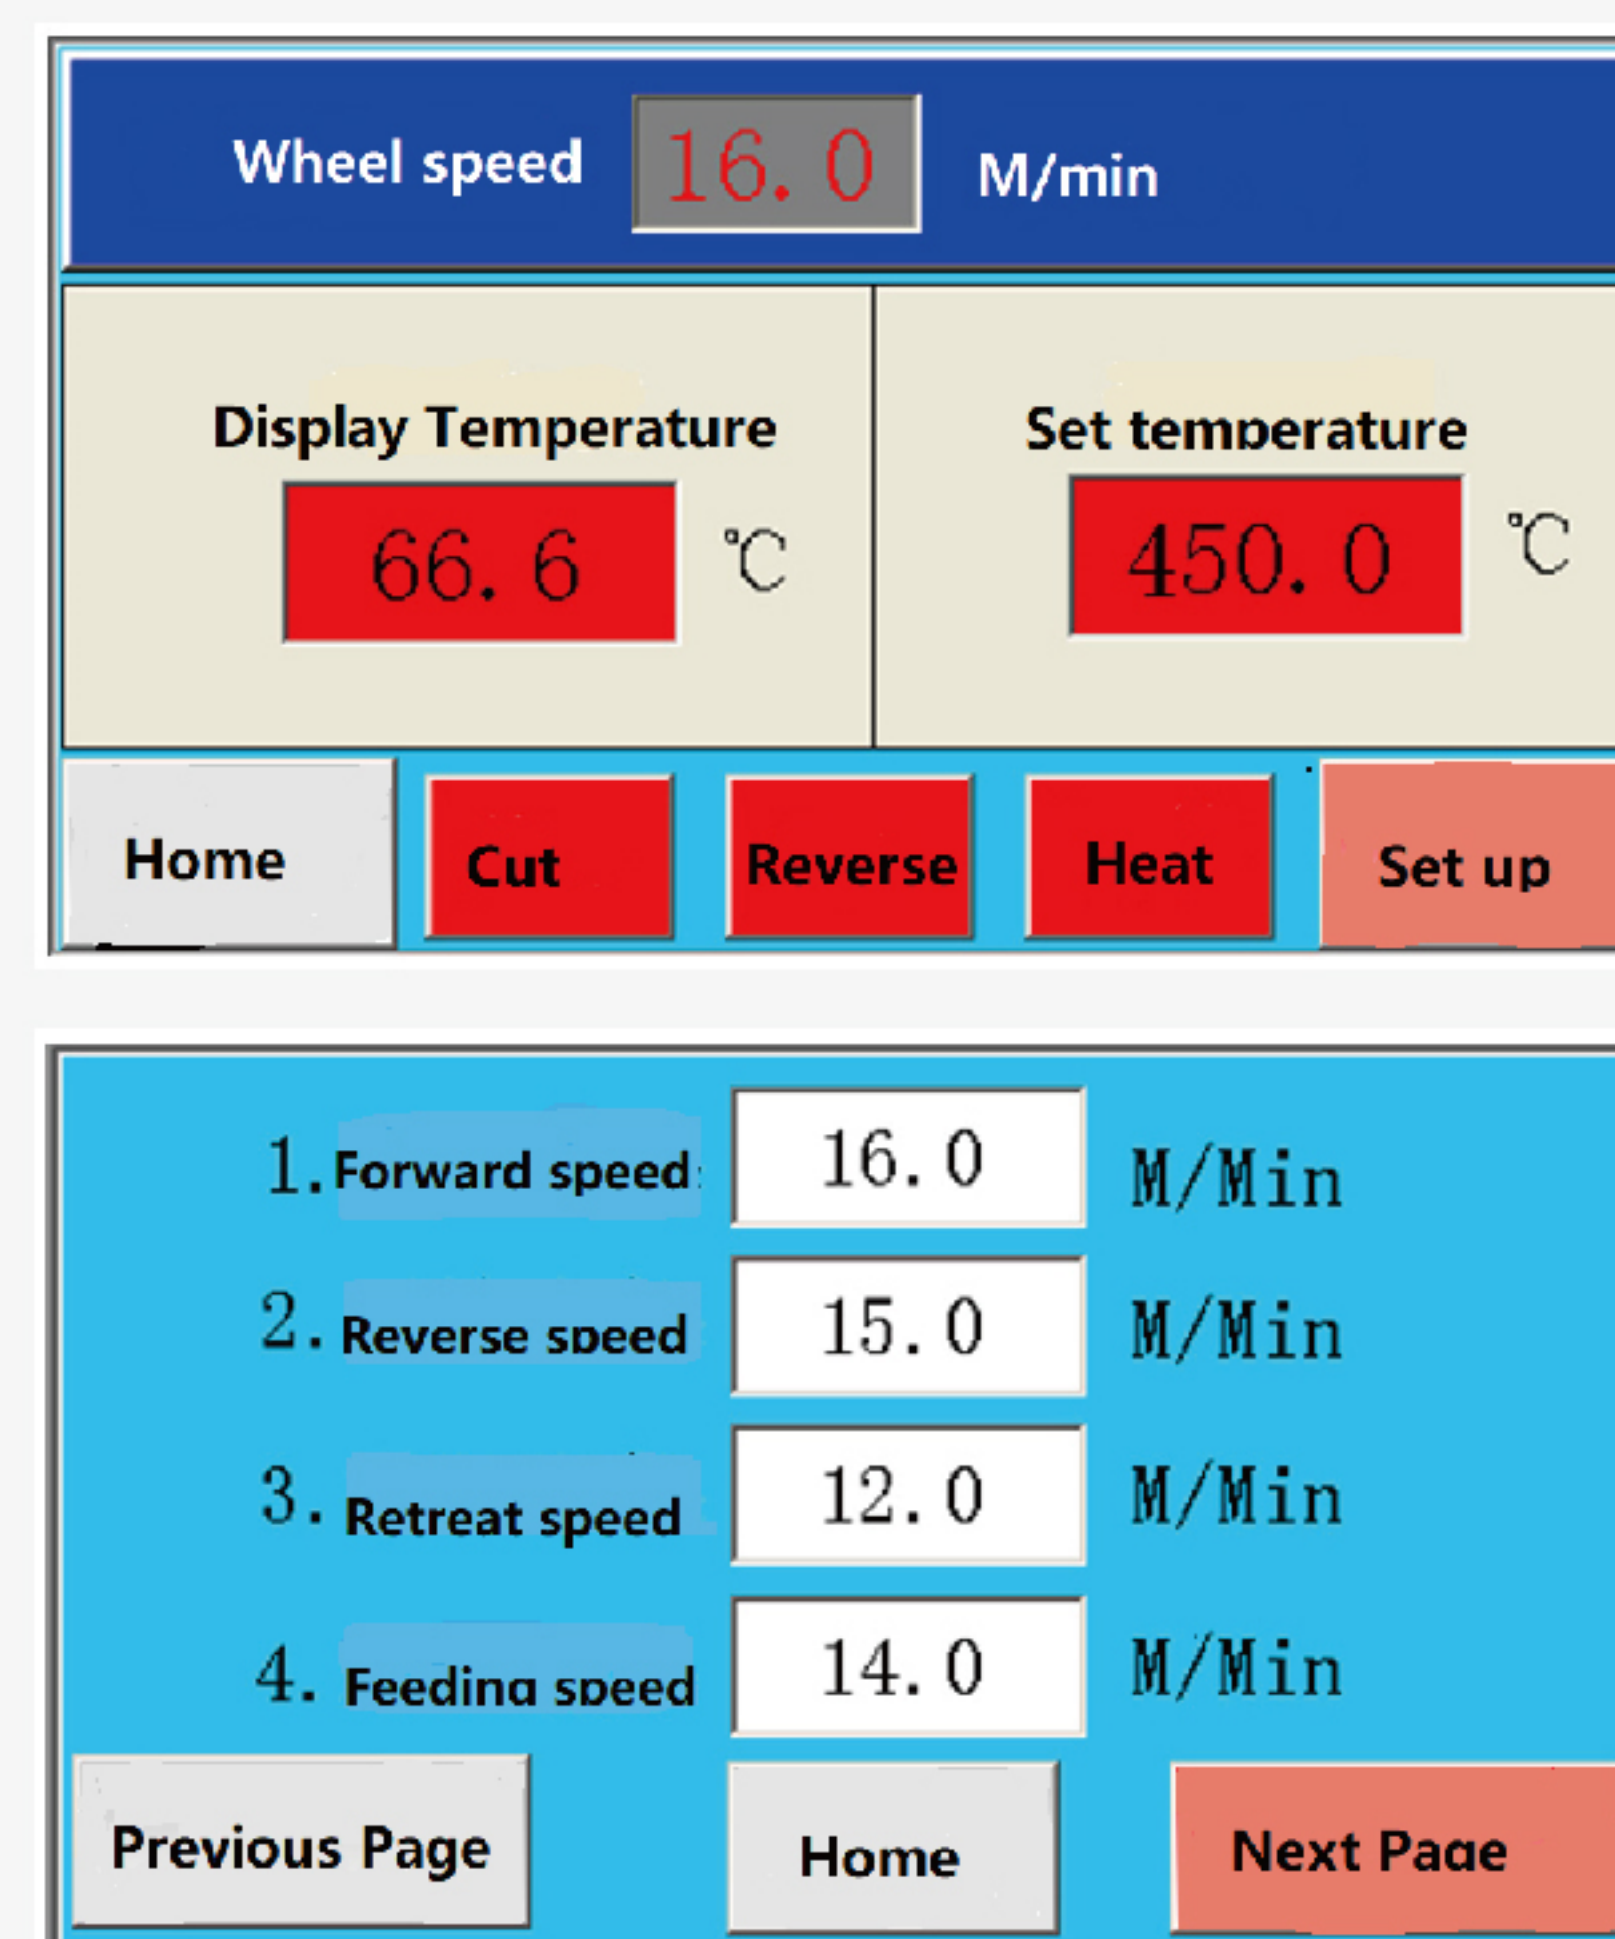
Wheel speed 16.0 M/min

Display Temperature
66.6 ℃

Set temperature
450.0 ℃

Home
Cut
Reverse
Heat
Set up

1. Forward speed 16.0 M/Min
2. Reverse speed 15.0 M/Min
3. Retreat speed 12.0 M/Min
4. Feeding speed 14.0 M/Min

Previous Page
Home
Next Page